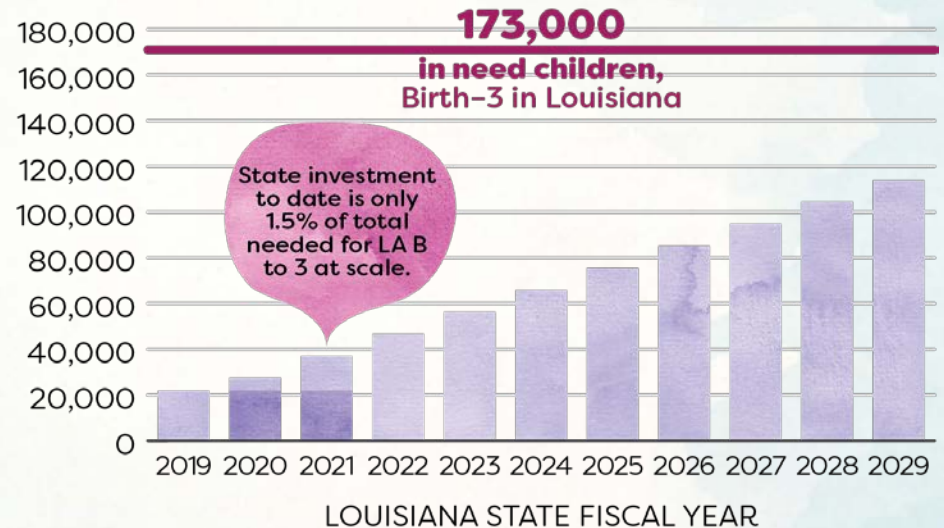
180,000
160,000
140,000
120,000
100,000
80,000
60,000
40,000
20,000
0

173,000
in need children,
Birth–3 in Louisiana

State investment to date is only 1.5% of total needed for LA B to 3 at scale.

2019 2020 2021 2022 2023 2024 2025 2026 2027 2028 2029

LOUISIANA STATE FISCAL YEAR